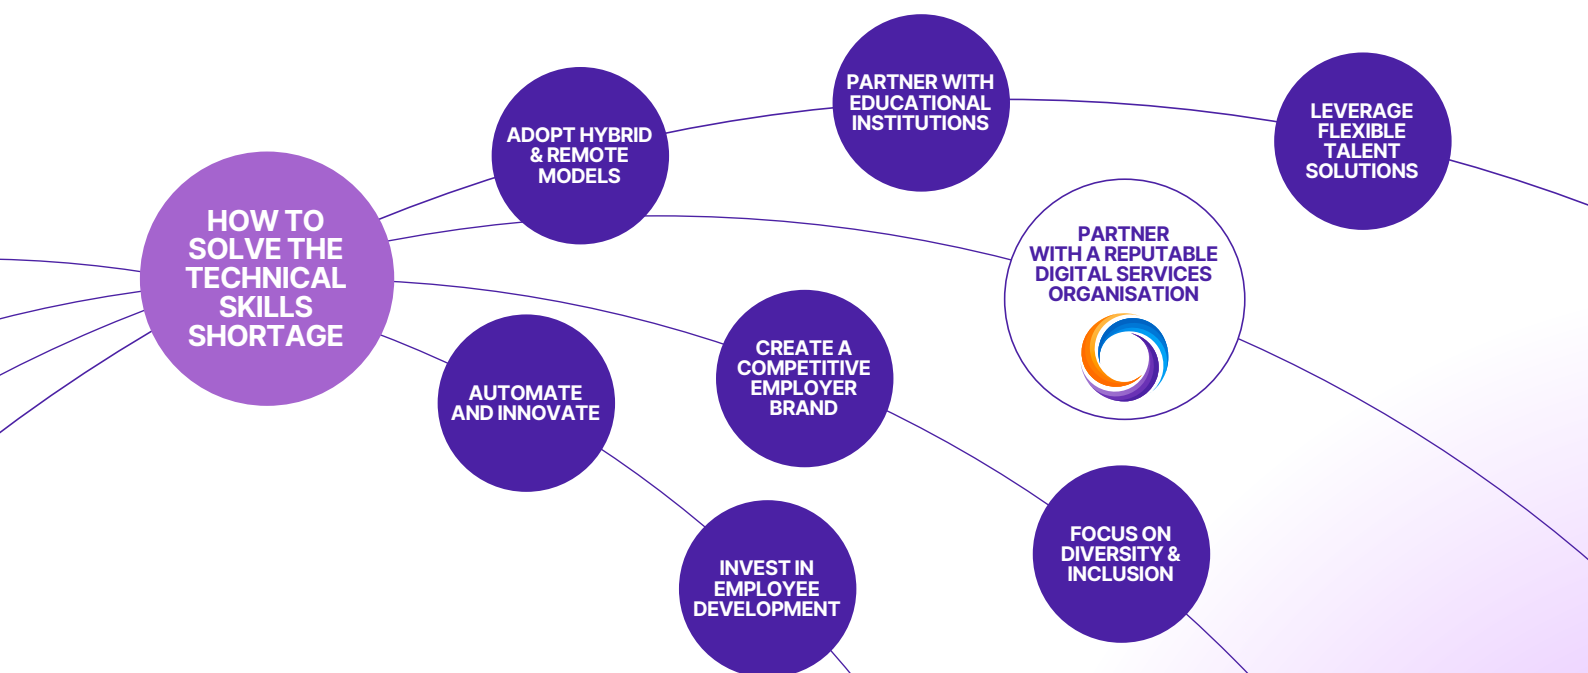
HOW TO SOLVE THE TECHNICAL SKILLS SHORTAGE

ADOPT HYBRID & REMOTE MODELS

PARTNER WITH EDUCATIONAL INSTITUTIONS

LEVERAGE FLEXIBLE TALENT SOLUTIONS

PARTNER WITH A REPUTABLE DIGITAL SERVICES ORGANISATION

CREATE A COMPETITIVE EMPLOYER BRAND

AUTOMATE AND INNOVATE

INVEST IN EMPLOYEE DEVELOPMENT

FOCUS ON DIVERSITY & INCLUSION